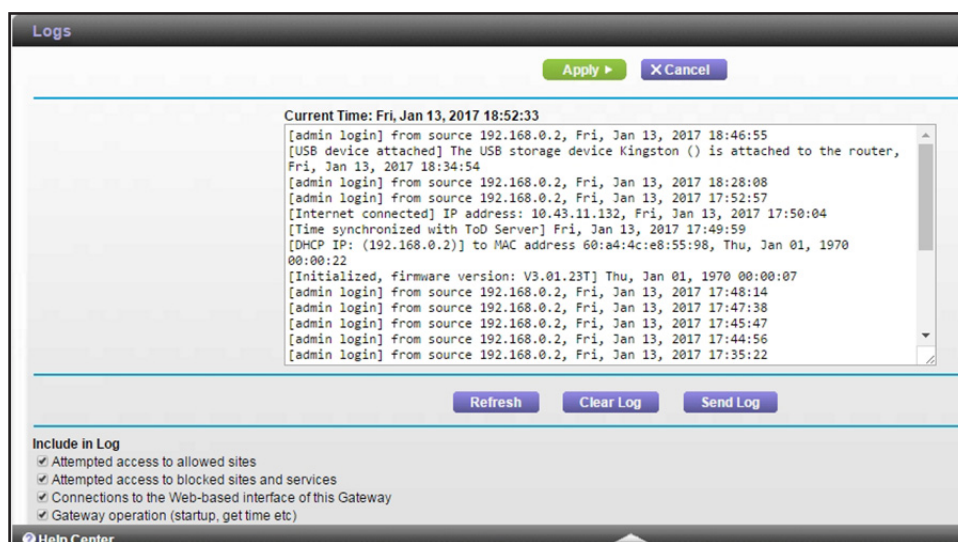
Logs

Apply ▸ ✕Cancel

Current Time: Fri, Jan 13, 2017 18:52:33

[admin login] from source 192.168.0.2, Fri, Jan 13, 2017 18:46:55
[USB device attached] The USB storage device Kingston () is attached to the router, Fri, Jan 13, 2017 18:34:54
[admin login] from source 192.168.0.2, Fri, Jan 13, 2017 18:28:08
[admin login] from source 192.168.0.2, Fri, Jan 13, 2017 17:52:57
[Internet connected] IP address: 10.43.11.132, Fri, Jan 13, 2017 17:50:04
[Time synchronized with ToD Server] Fri, Jan 13, 2017 17:49:59
[DHCP IP: (192.168.0.2)] to MAC address 60:a4:4c:e8:55:98, Thu, Jan 01, 1970 00:00:22
[Initialized, firmware version: V3.01.23T] Thu, Jan 01, 1970 00:00:07
[admin login] from source 192.168.0.2, Fri, Jan 13, 2017 17:48:14
[admin login] from source 192.168.0.2, Fri, Jan 13, 2017 17:47:38
[admin login] from source 192.168.0.2, Fri, Jan 13, 2017 17:45:47
[admin login] from source 192.168.0.2, Fri, Jan 13, 2017 17:44:56
[admin login] from source 192.168.0.2, Fri, Jan 13, 2017 17:35:22

Refresh Clear Log Send Log

Include in Log
☑ Attempted access to allowed sites
☑ Attempted access to blocked sites and services
☑ Connections to the Web-based interface of this Gateway
☑ Gateway operation (startup, get time etc)

Help Center